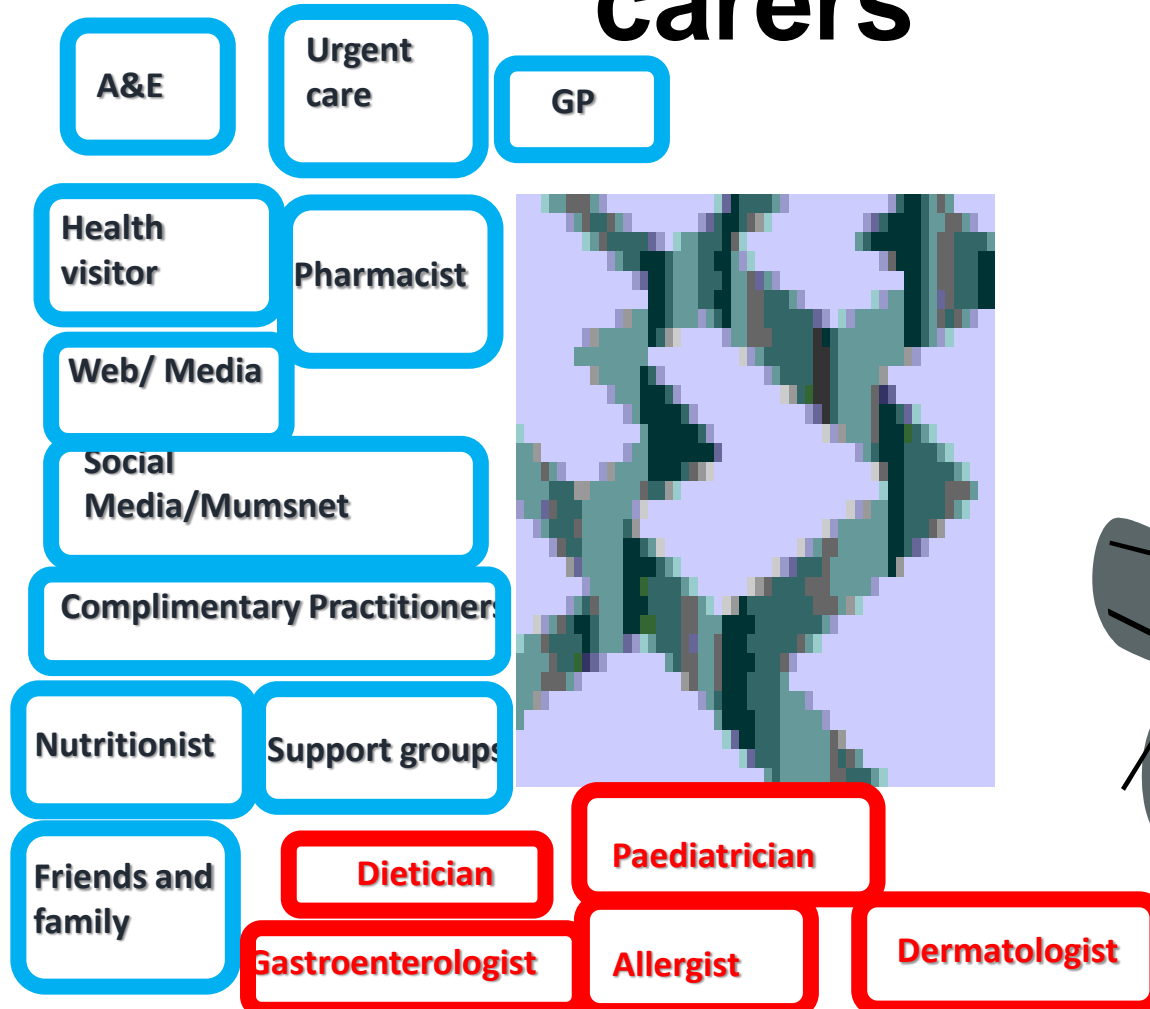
carers

A&E

Urgent care

GP

Health visitor

Pharmacist

Web/ Media

Social Media/Mumsnet

Complimentary Practitioners

Nutritionist

Support groups

Friends and family

Dietician

Paediatrician

Gastroenterologist

Allergist

Dermatologist